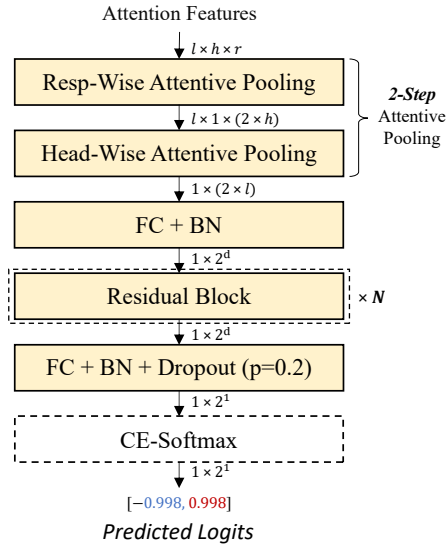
Attention Features

$l \times h \times r$

Resp-Wise Attentive Pooling

$l \times 1 \times (2 \times h)$

Head-Wise Attentive Pooling

2-Step Attentive Pooling

$1 \times (2 \times l)$

FC + BN

$1 \times 2^{d}$

Residual Block

$\times N$

$1 \times 2^{d}$

FC + BN + Dropout (p=0.2)

$1 \times 2^{1}$

CE-Softmax

$1 \times 2^{1}$

$[-0.998, 0.998]$

Predicted Logits